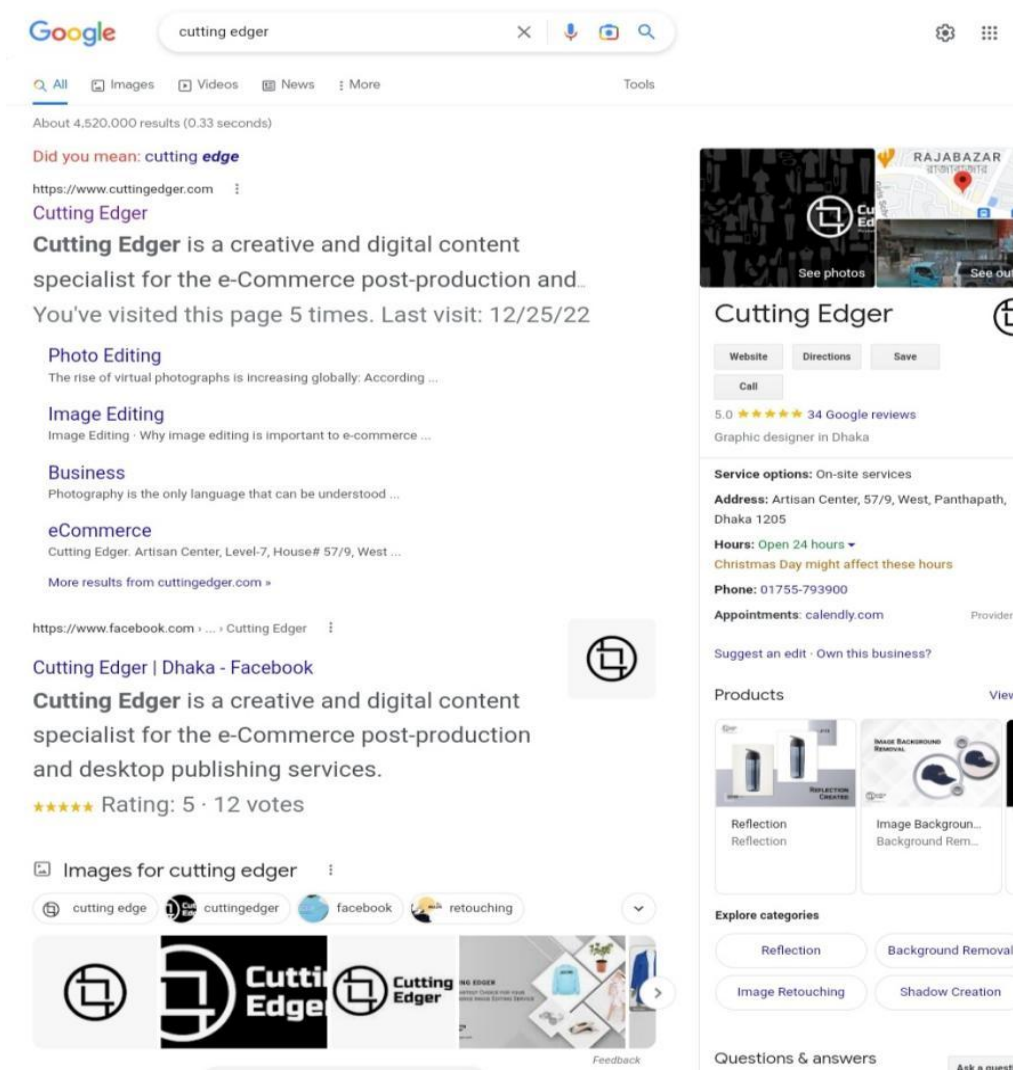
Google cutting edger

All Images Videos News More Tools

About 4,520,000 results (0.33 seconds)

Did you mean: cutting *edge*

https://www.cuttingedger.com

Cutting Edger

**Cutting Edger** is a creative and digital content specialist for the e-Commerce post-production and...

You've visited this page 5 times. Last visit: 12/25/22

Photo Editing
The rise of virtual photographs is increasing globally: According ...

Image Editing
Image Editing · Why image editing is important to e-commerce ...

Business
Photography is the only language that can be understood ...

eCommerce
Cutting Edger. Artisan Center, Level-7, House# 57/9, West ...

More results from cuttingedger.com »

https://www.facebook.com › ... › Cutting Edger

Cutting Edger | Dhaka - Facebook

**Cutting Edger** is a creative and digital content specialist for the e-Commerce post-production and desktop publishing services.

★★★★★ Rating: 5 · 12 votes

Images for cutting edger

cutting edge cuttingedger facebook retouching

Cutti Edge Cutting Edger

Feedback

RAJABAZAR

See photos See out

Cutting Edger

Website Directions Save Call

5.0 ★★★★★ 34 Google reviews

Graphic designer in Dhaka

**Service options:** On-site services

**Address:** Artisan Center, 57/9, West, Panthapath, Dhaka 1205

**Hours:** Open 24 hours

Christmas Day might affect these hours

**Phone:** 01755-793900

**Appointments:** calendly.com Provider

Suggest an edit · Own this business?

Products View

REFLECTION CREATED

IMAGE BACKGROUND REMOVAL

Reflection
Reflection

Image Backgroun...
Background Rem...

Explore categories

Reflection Background Removal

Image Retouching Shadow Creation

Questions & answers Ask a quest